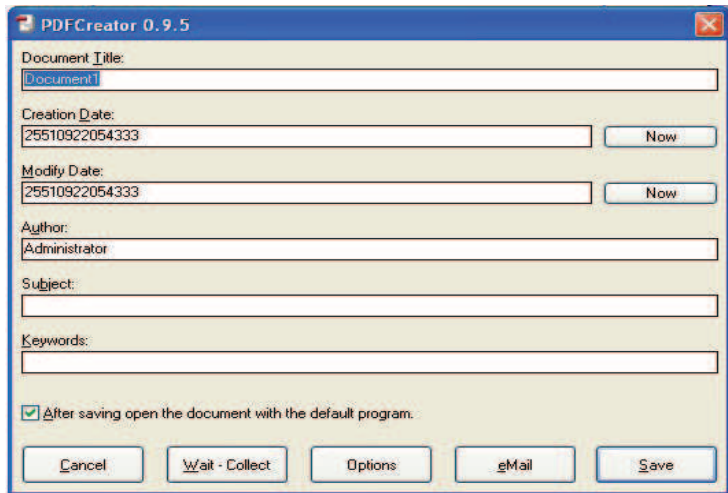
PDFCreator 0.9.5

Document Title:
Document1

Creation Date:
25510922054333
Now

Modify Date:
25510922054333
Now

Author:
Administrator

Subject:

Keywords:

After saving open the document with the default program.

Cancel
Wait - Collect
Options
eMail
Save